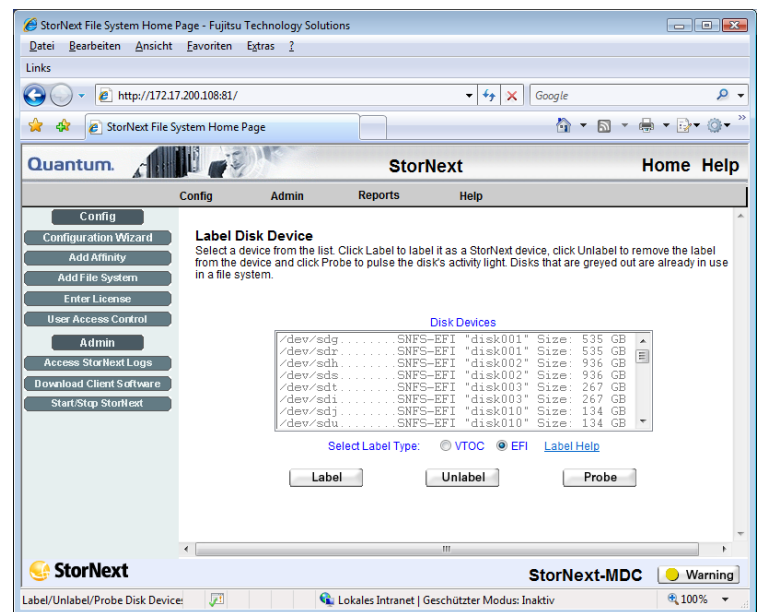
StorNext File System Home Page - Fujitsu Technology Solutions

Datei Bearbeiten Ansicht Favoriten Extras ?

Links

http://172.17.200.108:81/

Google

StorNext File System Home Page

Quantum.

StorNext

Home Help

Config Admin Reports Help

Config
Configuration Wizard
Add Affinity
Add File System
Enter License
User Access Control
Admin
Access StorNext Logs
Download Client Software
Start/Stop StorNext

Label Disk Device

Select a device from the list. Click Label to label it as a StorNext device, click Unlabel to remove the label from the device and click Probe to pulse the disk's activity light. Disks that are greyed out are already in use in a file system.

Disk Devices

/dev/sdg........SNFS-EFI "disk001" Size: 535 GB
/dev/sdr........SNFS-EFI "disk001" Size: 535 GB
/dev/sdh........SNFS-EFI "disk002" Size: 936 GB
/dev/sds........SNFS-EFI "disk002" Size: 936 GB
/dev/sdt........SNFS-EFI "disk003" Size: 267 GB
/dev/sdi........SNFS-EFI "disk003" Size: 267 GB
/dev/sdj........SNFS-EFI "disk010" Size: 134 GB
/dev/sdu........SNFS-EFI "disk010" Size: 134 GB

Select Label Type: VTOC EFI Label Help

Label Unlabel Probe

StorNext

StorNext-MDC Warning

Label/Unlabel/Probe Disk Devices

Lokales Intranet | Geschützter Modus: Inaktiv

100%